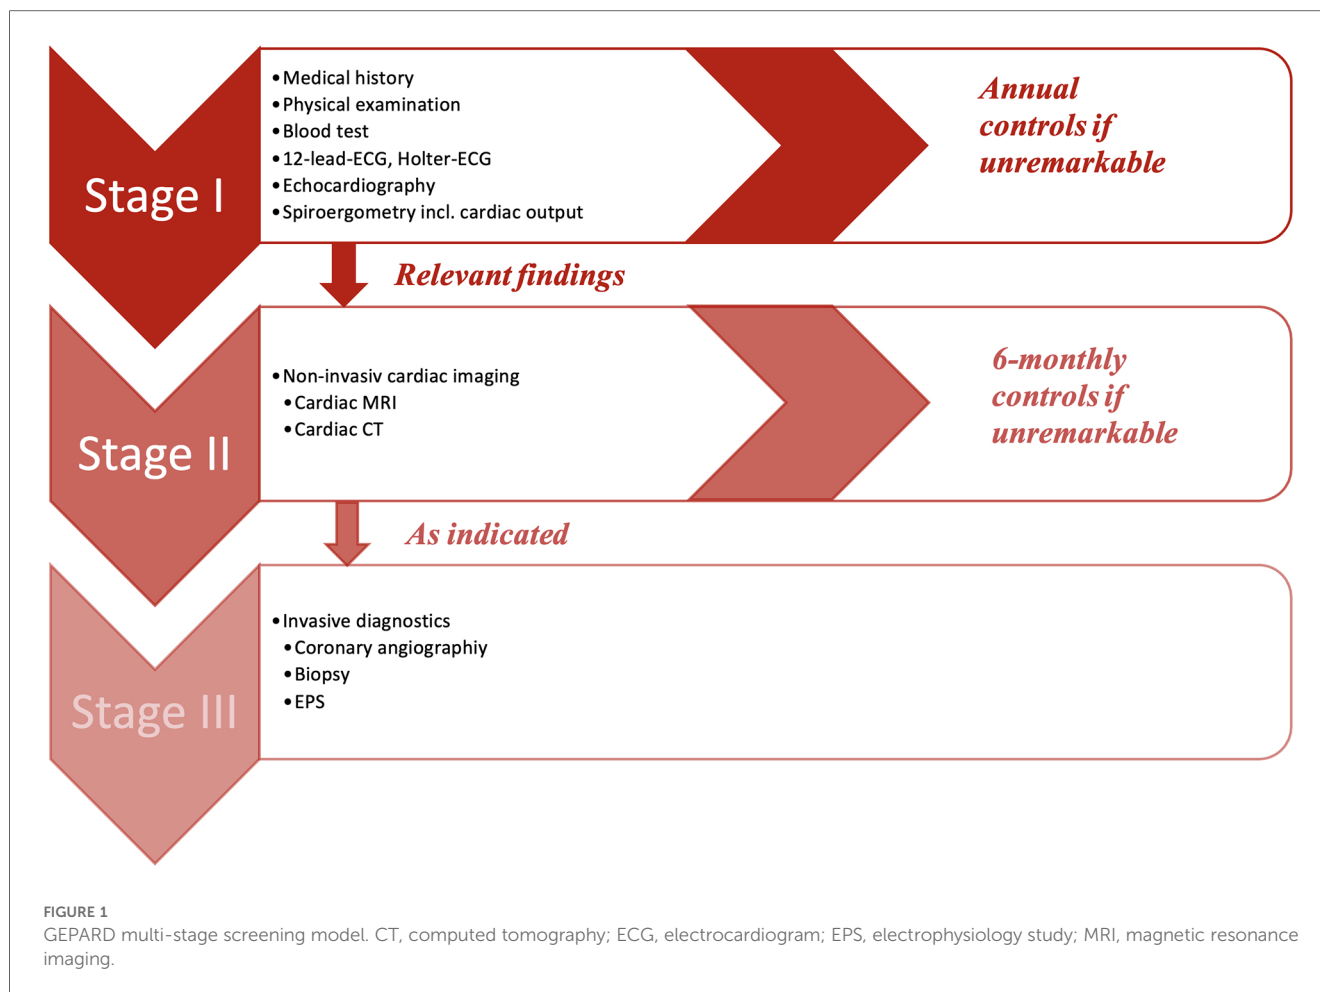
Stage I

• Medical history
• Physical examination
• Blood test
• 12-lead-ECG, Holter-ECG
• Echocardiography
• Spiroergometry incl. cardiac output

Annual controls if unremarkable

Relevant findings

Stage II

• Non-invasiv cardiac imaging
• Cardiac MRI
• Cardiac CT

6-monthly controls if unremarkable

As indicated

Stage III

• Invasive diagnostics
• Coronary angiographiy
• Biopsy
• EPS

FIGURE 1
GEPARD multi-stage screening model. CT, computed tomography; ECG, electrocardiogram; EPS, electrophysiology study; MRI, magnetic resonance imaging.